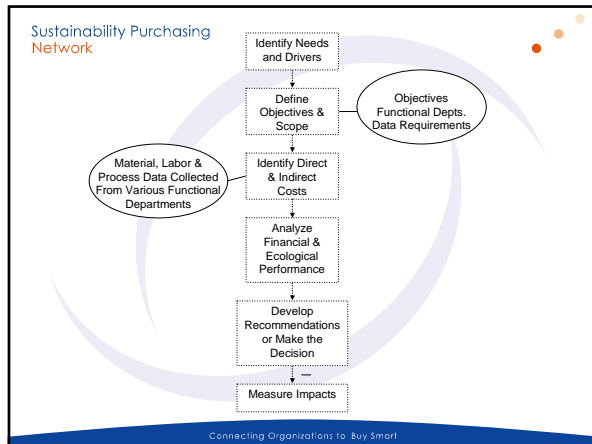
Sustainability Purchasing Network

Identify Needs and Drivers

Define Objectives & Scope

Objectives Functional Depts. Data Requirements

Material, Labor & Process Data Collected From Various Functional Departments

Identify Direct & Indirect Costs

Analyze Financial & Ecological Performance

Develop Recommendations or Make the Decision

Measure Impacts

Connecting Organizations to Buy Smart